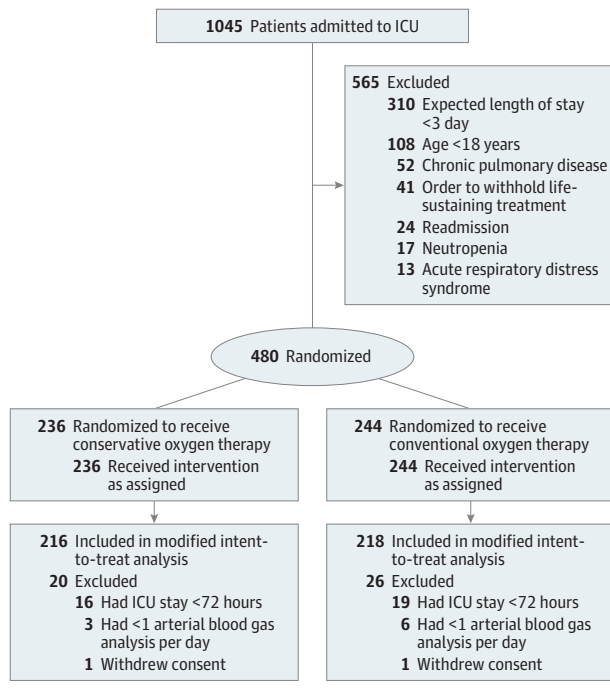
**1045** Patients admitted to ICU

**565** Excluded
**310** Expected length of stay <3 day
**108** Age <18 years
**52** Chronic pulmonary disease
**41** Order to withhold life-sustaining treatment
**24** Readmission
**17** Neutropenia
**13** Acute respiratory distress syndrome

**480** Randomized

**236** Randomized to receive conservative oxygen therapy
**236** Received intervention as assigned

**244** Randomized to receive conventional oxygen therapy
**244** Received intervention as assigned

**216** Included in modified intent-to-treat analysis
**20** Excluded
**16** Had ICU stay <72 hours
**3** Had <1 arterial blood gas analysis per day
**1** Withdrew consent

**218** Included in modified intent-to-treat analysis
**26** Excluded
**19** Had ICU stay <72 hours
**6** Had <1 arterial blood gas analysis per day
**1** Withdrew consent